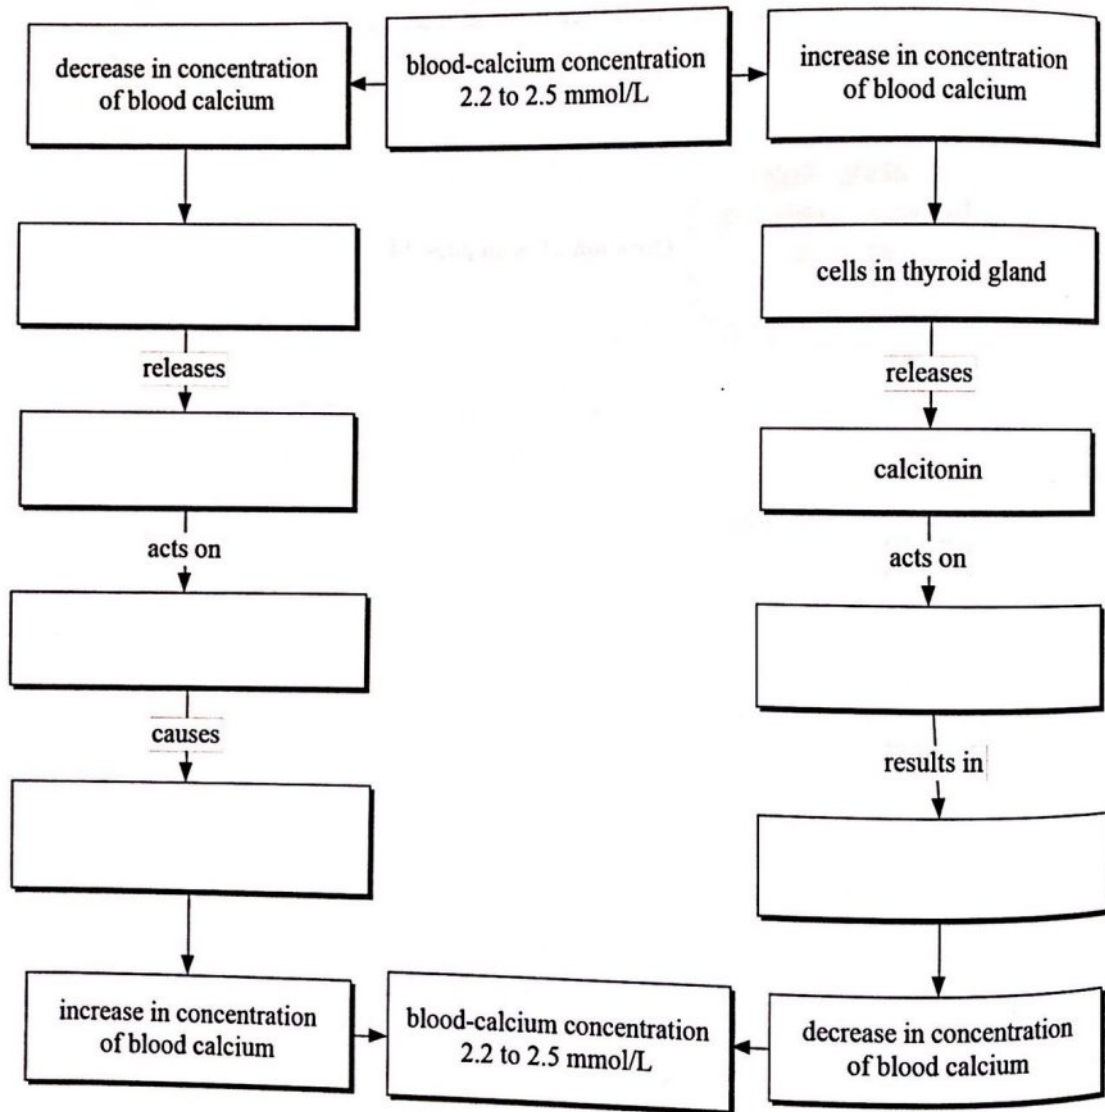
decrease in concentration of blood calcium

blood-calcium concentration 2.2 to 2.5 mmol/L

increase in concentration of blood calcium

cells in thyroid gland

releases

releases

calcitonin

acts on

acts on

causes

results in

increase in concentration of blood calcium

blood-calcium concentration 2.2 to 2.5 mmol/L

decrease in concentration of blood calcium